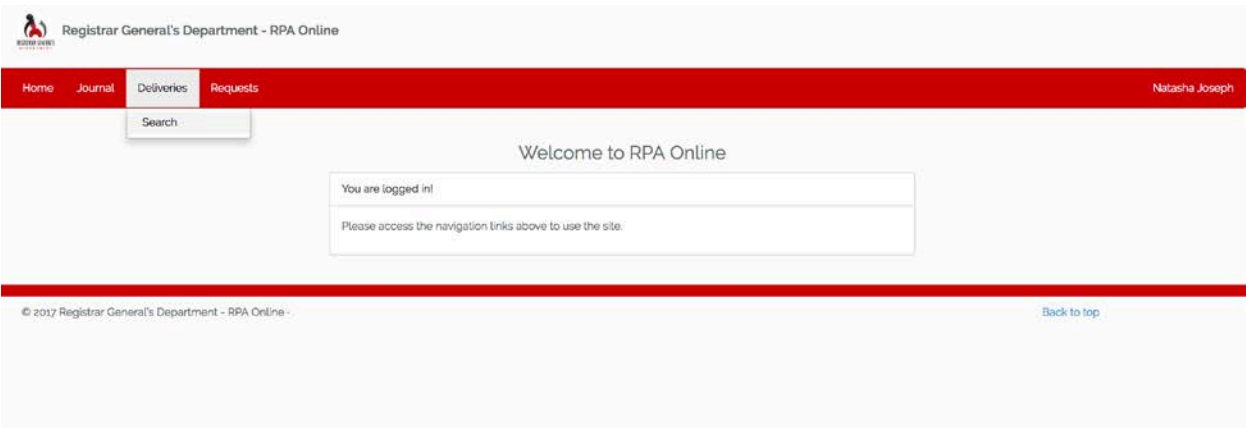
Registrar General's Department - RPA Online

Home Journal Deliveries Requests Natasha Joseph

Search

Welcome to RPA Online

You are logged in!

Please access the navigation links above to use the site.

© 2017 Registrar General's Department - RPA Online -

Back to top